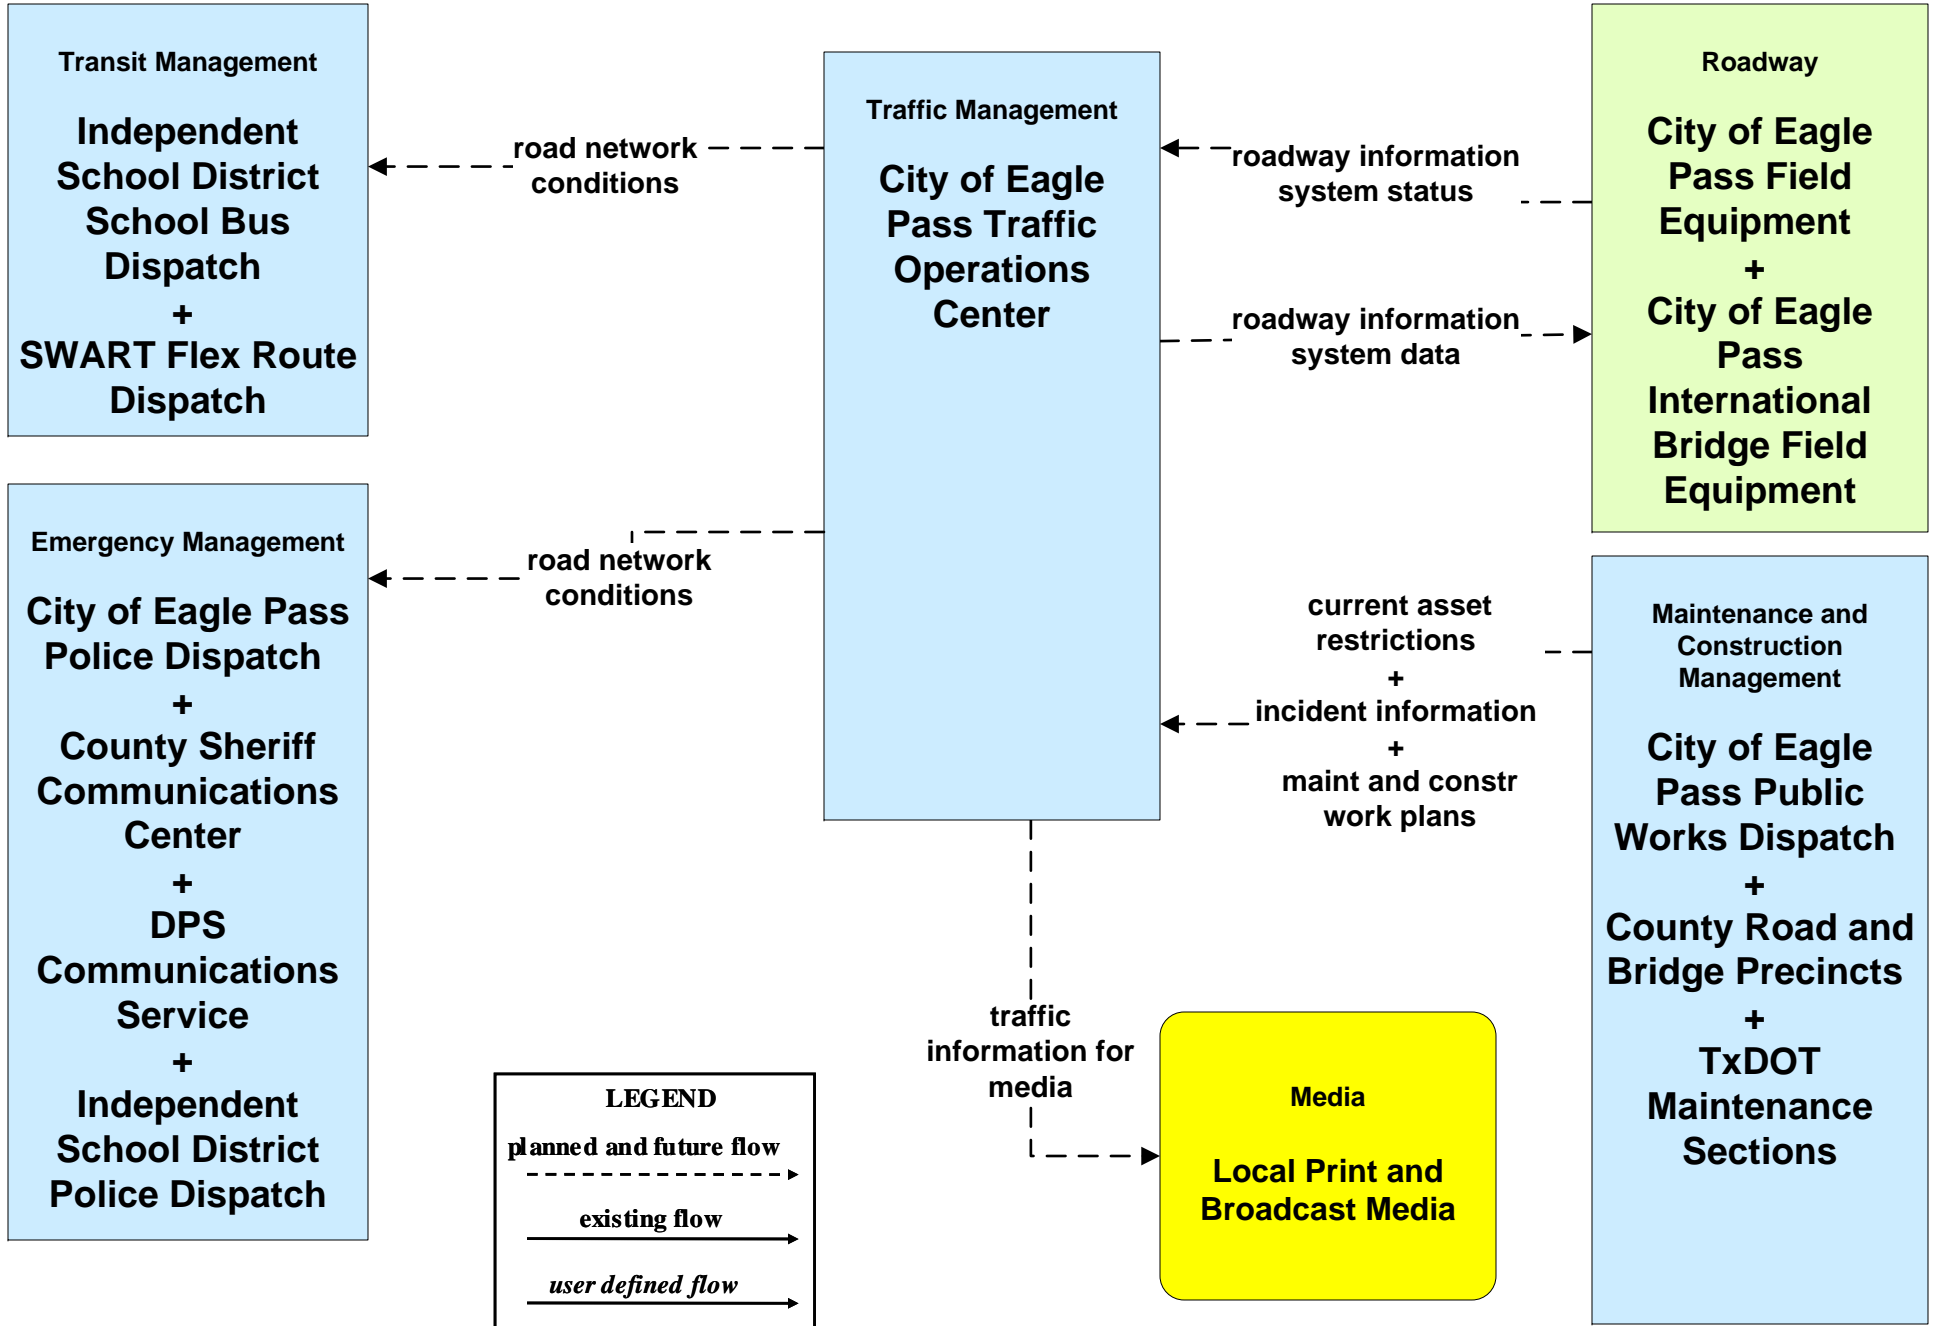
Transit Management

Independent School District School Bus Dispatch
+
SWART Flex Route Dispatch

road network conditions

Traffic Management

City of Eagle Pass Traffic Operations Center

roadway information system status

roadway information system data

Roadway

City of Eagle Pass Field Equipment
+
City of Eagle Pass International Bridge Field Equipment

Emergency Management

City of Eagle Pass Police Dispatch
+
County Sheriff Communications Center
+
DPS Communications Service
+
Independent School District Police Dispatch

road network conditions

current asset restrictions
+
incident information
+
maint and constr work plans

Maintenance and Construction Management

City of Eagle Pass Public Works Dispatch
+
County Road and Bridge Precincts
+
TxDOT Maintenance Sections

traffic information for media

Media

Local Print and Broadcast Media

LEGEND
planned and future flow
existing flow
user defined flow